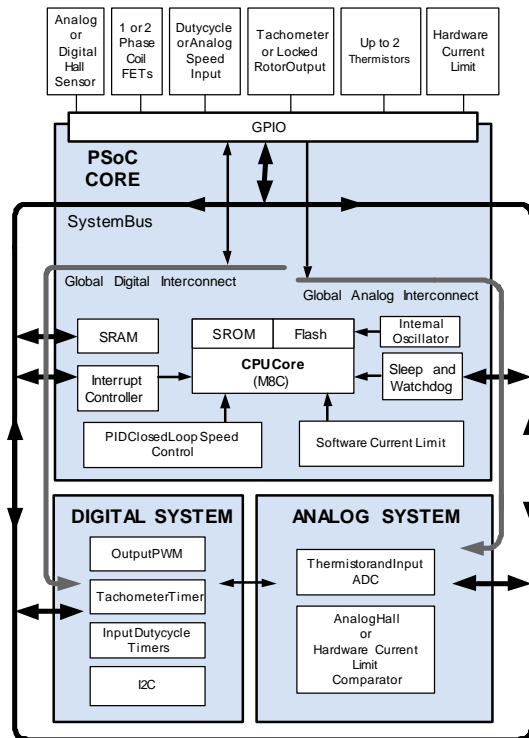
Analog or Digital Hall Sensor

1 or 2 Phase Coil FETs

Dutycycle orAnalog Speed Input

Tachometer or Locked RotorOutput

Up to 2 Thermistors

Hardware Current Limit

GPIO

PSoC CORE

SystemBus

Global Digital Interconnect

Global Analog Interconnect

SRAM

SROM

Flash

Internal Oscillator

Interrupt Controller

CPUCore (M8C)

Sleep and Watchdog

PIDClosedLoop Speed Control

Software Current Limit

DIGITAL SYSTEM

ANALOG SYSTEM

OutputPWM

TachometerTimer

Input Dutycycle Timers

I2C

ThermistorandInput ADC

AnalogHall or Hardware Current Limit Comparator